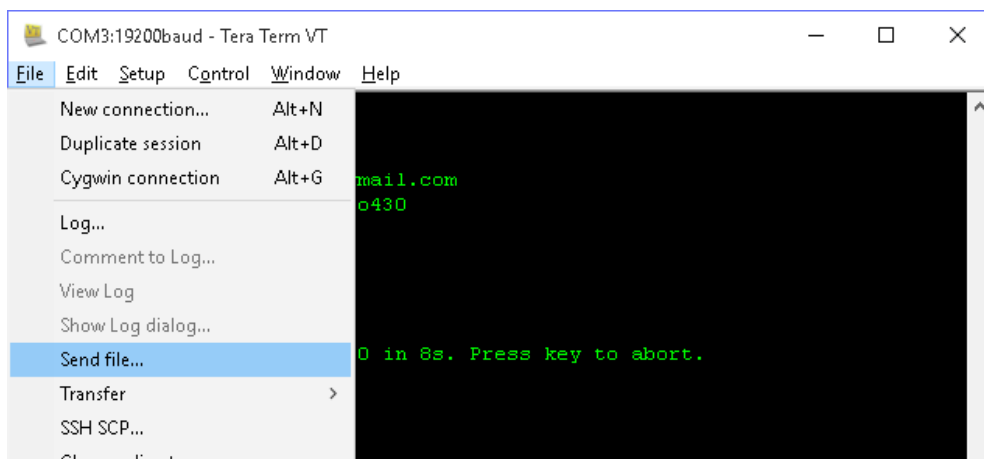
COM3:19200baud - Tera Term VT

File Edit Setup Control Window Help

New connection... Alt+N
Duplicate session Alt+D
Cygwin connection Alt+G
Log...
Comment to Log...
View Log
Show Log dialog...
Send file...
Transfer >
SSH SCP...

mail.com
o430

0 in 8s. Press key to abort.